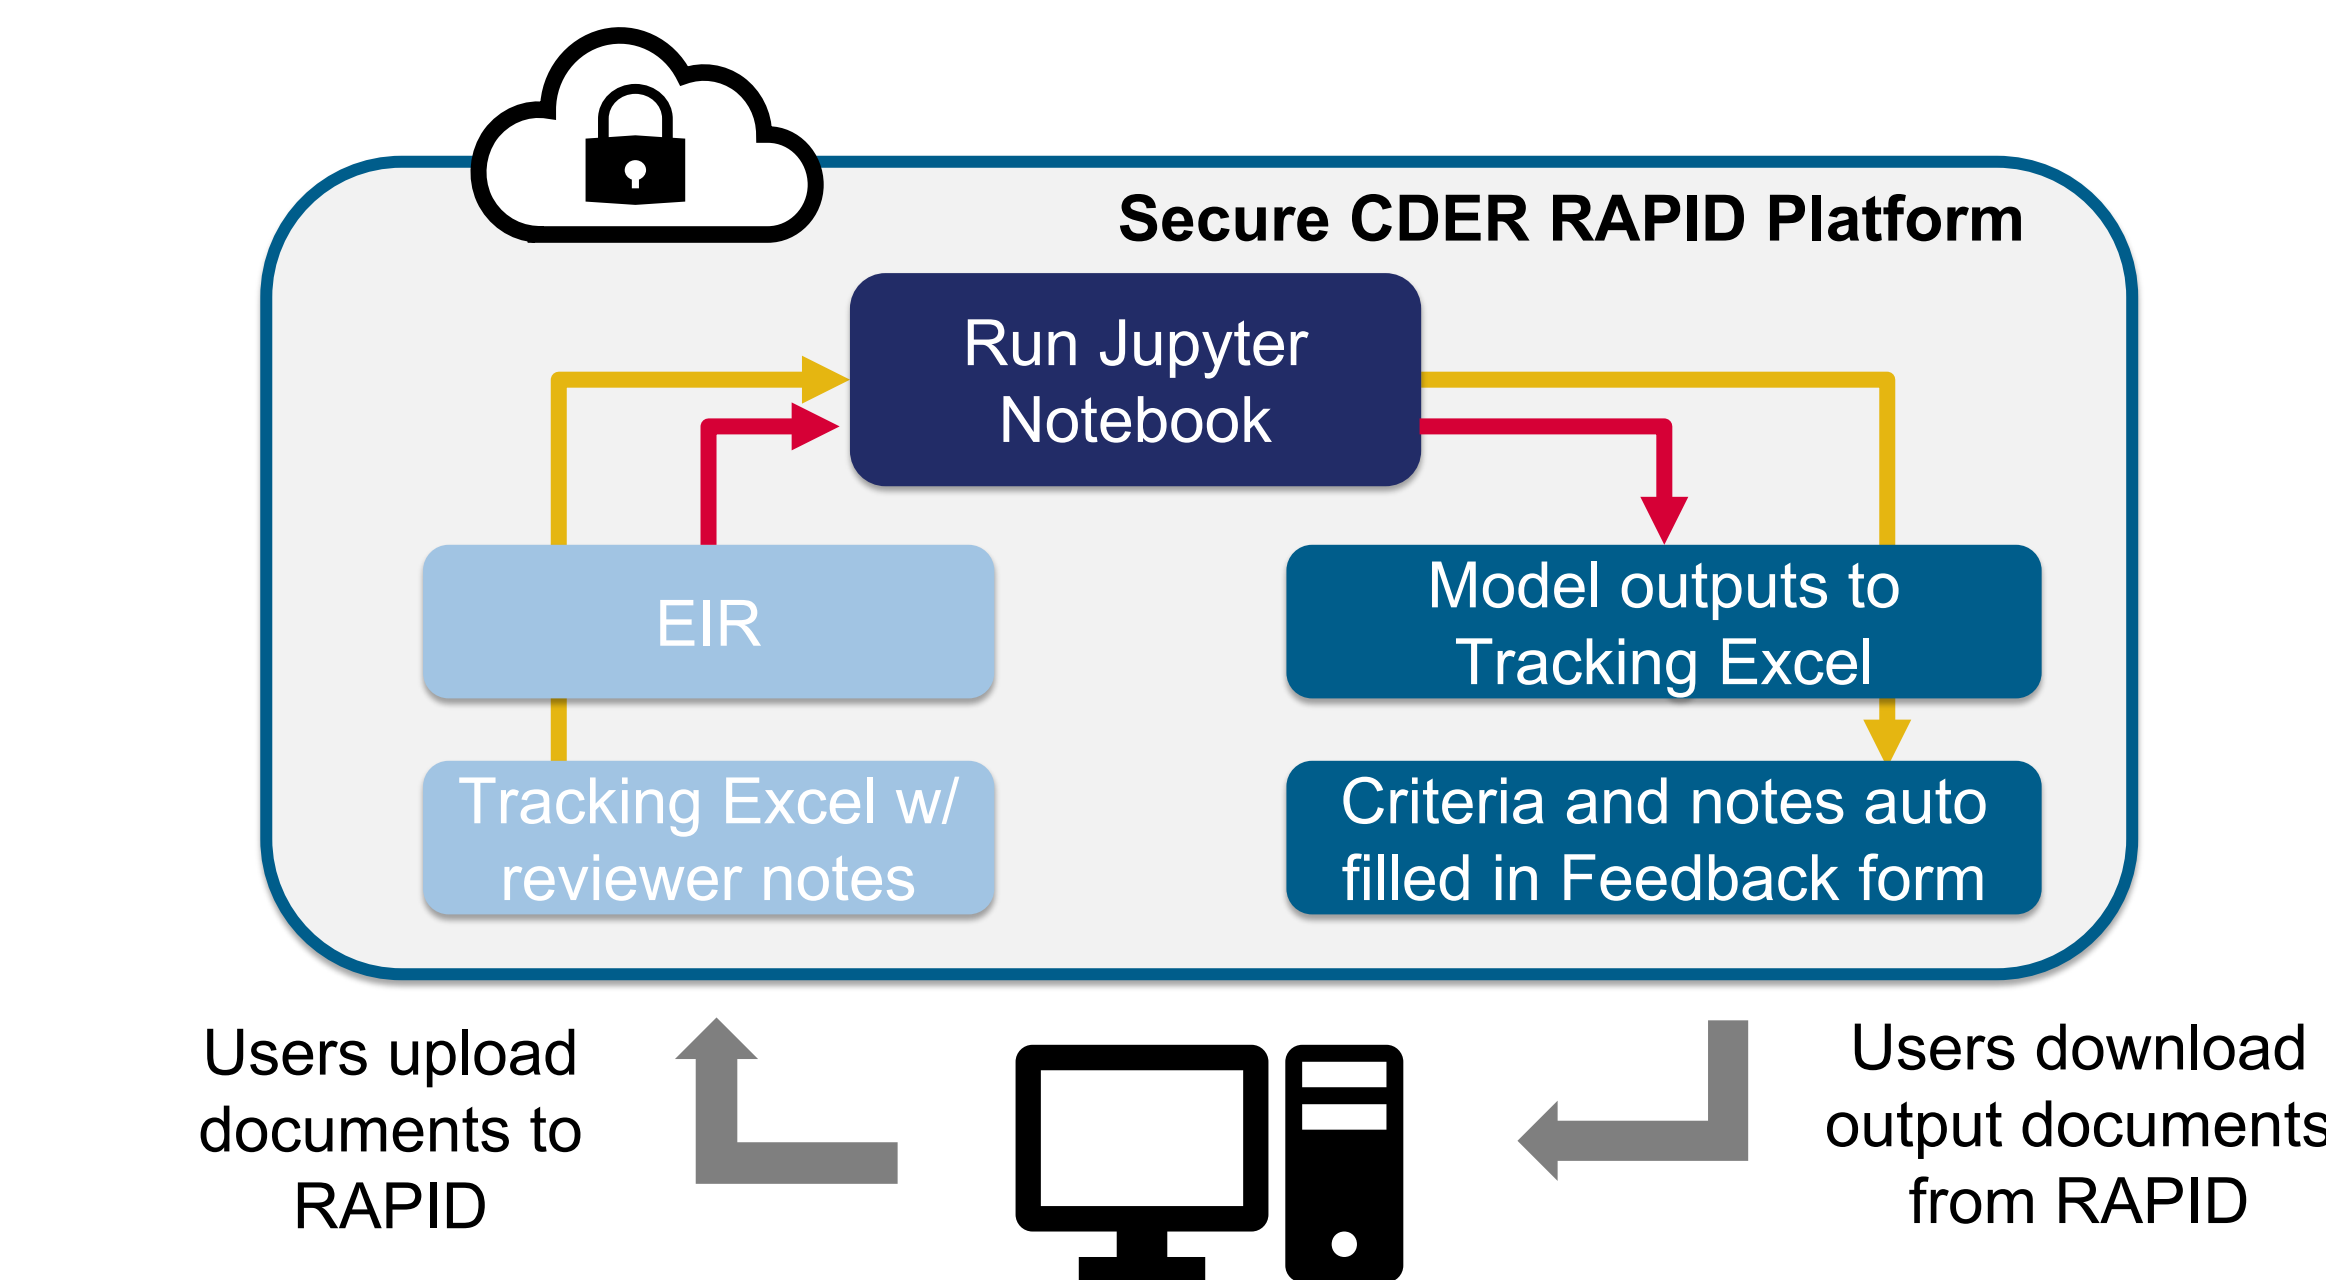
Secure CDER RAPID Platform

Run Jupyter Notebook

EIR

Tracking Excel w/ reviewer notes

Model outputs to Tracking Excel

Criteria and notes auto filled in Feedback form

Users upload documents to RAPID

Users download output documents from RAPID